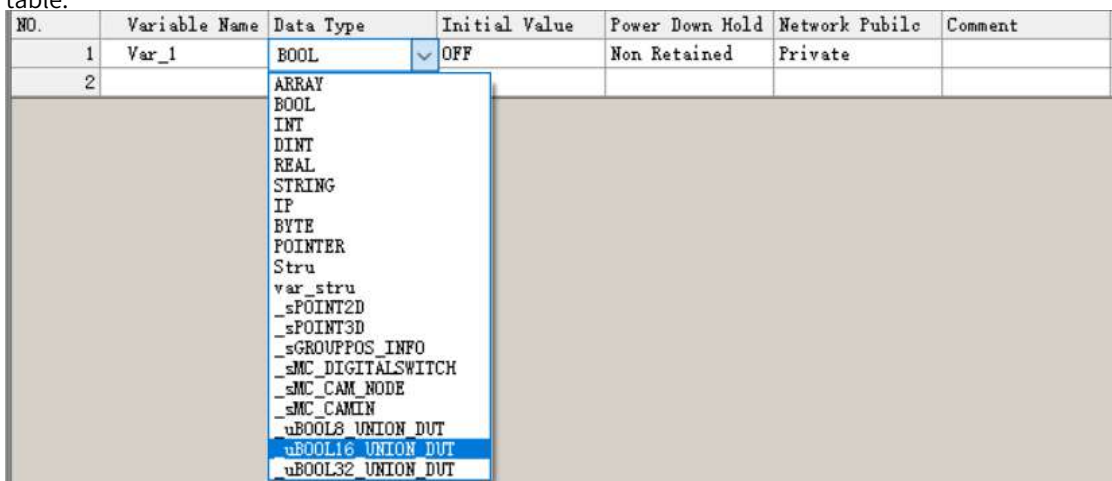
table.

| NO. | Variable Name | Data Type | Initial Value | Power Down Hold | Network Pubilc | Comment |
|---|---|---|---|---|---|---|
| 1 | Var_1 | BOOL | OFF | Non Retained | Private | |
| 2 | | | | | | |

ARRAY
BOOL
INT
DINT
REAL
STRING
IP
BYTE
POINTER
Stru
var_stru
_sPOINT2D
_sPOINT3D
_sGROUPPOS_INFO
_sMC_DIGITALSWITCH
_sMC_CAM_NODE
_sMC_CAMIN
_uBOOL8_UNION_DUT
_uBOOL16_UNION_DUT
_uBOOL32_UNION_DUT